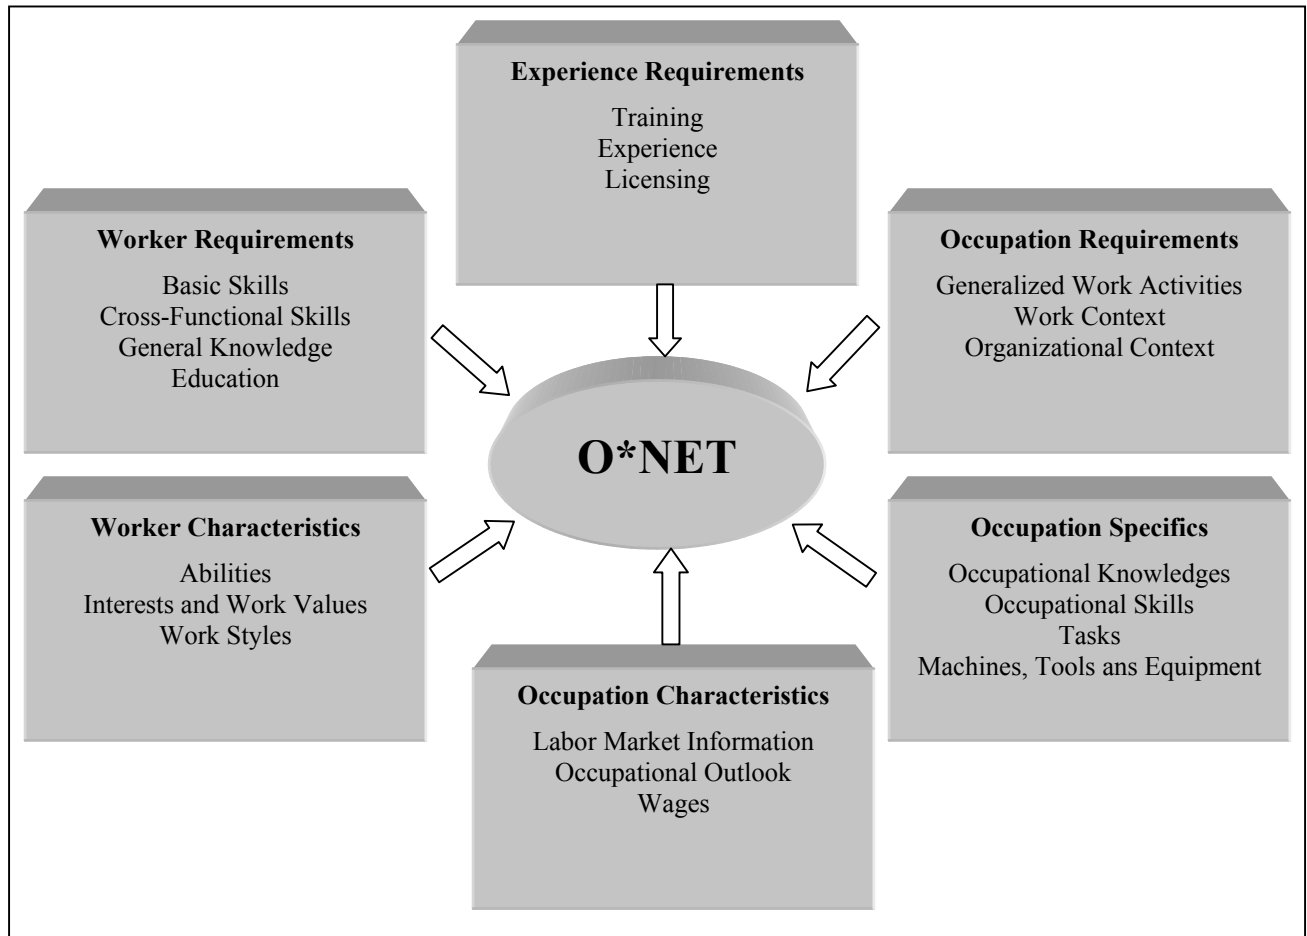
Experience Requirements
Training
Experience
Licensing

Worker Requirements
Basic Skills
Cross-Functional Skills
General Knowledge
Education

Occupation Requirements
Generalized Work Activities
Work Context
Organizational Context

O*NET

Worker Characteristics
Abilities
Interests and Work Values
Work Styles

Occupation Specifics
Occupational Knowledges
Occupational Skills
Tasks
Machines, Tools ans Equipment

Occupation Characteristics
Labor Market Information
Occupational Outlook
Wages